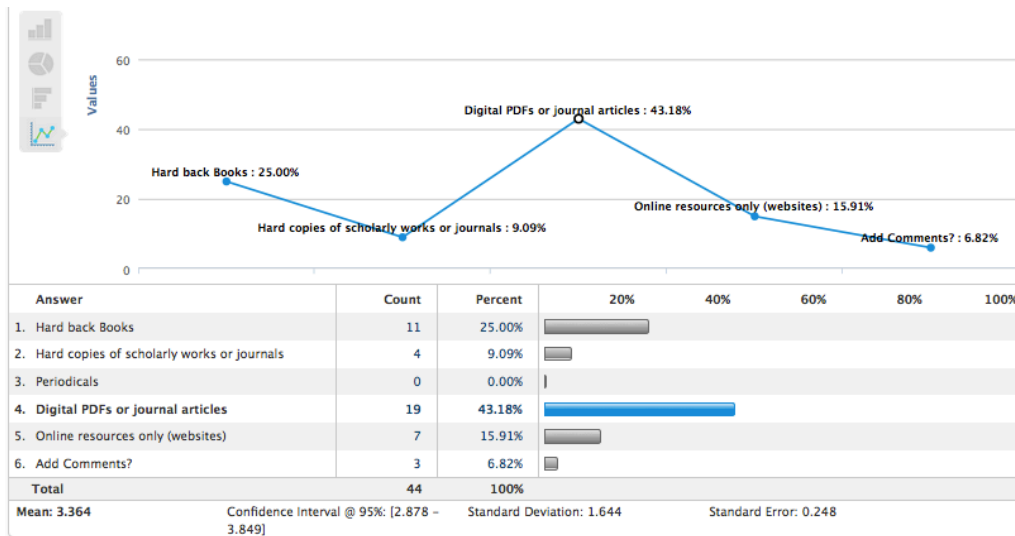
Values

60

40

20

0

Hard back Books : 25.00%

Hard copies of scholarly works or journals : 9.09%

Digital PDFs or journal articles : 43.18%

Online resources only (websites) : 15.91%

Add Comments? : 6.82%

| Answer | Count | Percent | 20% 40% 60% 80% 100% |
|---|---|---|---|
| 1. Hard back Books | 11 | 25.00% | |
| 2. Hard copies of scholarly works or journals | 4 | 9.09% | |
| 3. Periodicals | 0 | 0.00% | |
| 4. Digital PDFs or journal articles | 19 | 43.18% | |
| 5. Online resources only (websites) | 7 | 15.91% | |
| 6. Add Comments? | 3 | 6.82% | |
| Total | 44 | 100% | |

Mean: 3.364 Confidence Interval @ 95%: [2.878 - 3.849] Standard Deviation: 1.644 Standard Error: 0.248